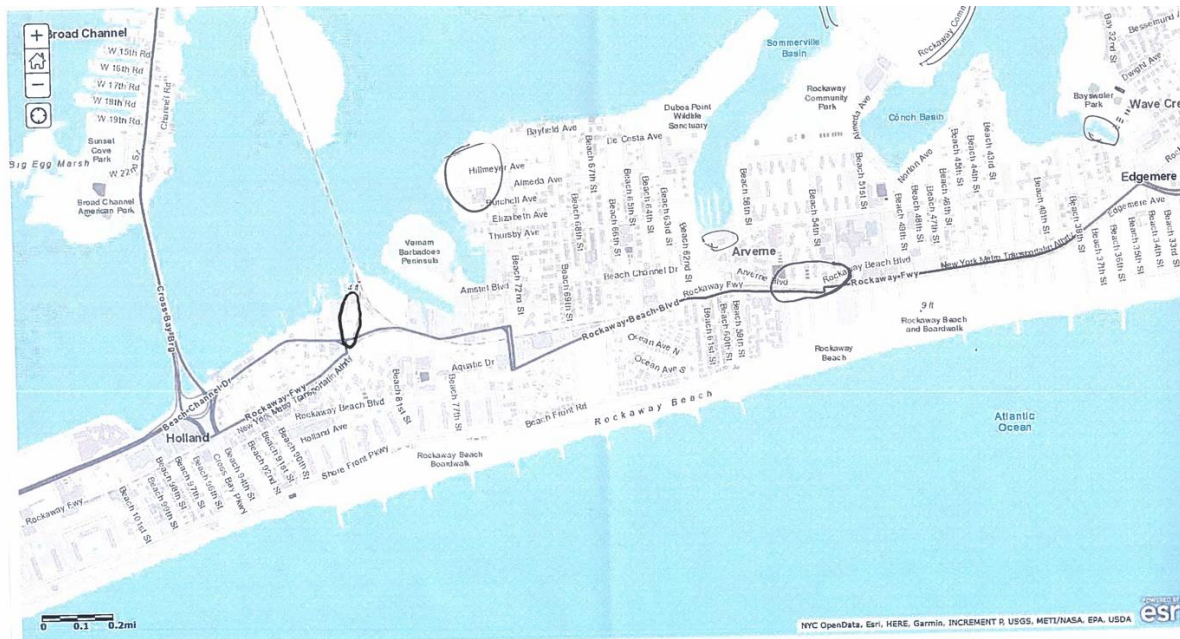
+
−
Broad Channel
W 15th Rd
W 16th Rd
W 17th Rd
W 18th Rd
W 19th Rd
Channel Rd
Sunset Cove Park
Big Egg Marsh
W 22nd St
Broad Channel American Park
Cross Bay Blvd
Sommerville Basin
Rockaway Comm
Bay 32nd St
Bessemund Av
Dwight Ave
Rockaway Community Park
Bayswater Park
Wave Cre
Dubos Point Wildlife Sanctuary
Conch Basin
Bayfield Ave
De Costa Ave
Hillmeyer Ave
Almeda Ave
Burchell Ave
Elizabeth Ave
Thursby Ave
Vernam Barbadoes Peninsula
Beach 67th St
Beach 68th St
Beach 65th St
Beach 66th St
Beach 64th St
Beach 63rd St
Beach 62nd St
Beach 56th St
Beach 54th St
Beach 51st St
Beach 45th St
Beach 44th St
Beach 43rd St
Beach 46th St
Beach 47th St
Beach 48th St
Beach 49th St
Norton Ave
Beach 40th St
Beach 38th St
Beach 37th St
Beach 36th St
Beach 35th St
Beach 34th St
Beach 33rd St
Edgemere
Edgemere Ave
Arverne
Beach Channel Dr
Amstel Blvd
Beach 72nd St
Beach 69th St
Arverne Blvd
Rockaway Beach Blvd
Rockaway Fwy
New York Metro Transportation Auth
Rockaway Beach Blvd
Rockaway Fwy
Beach 59th St
Beach 60th St
Beach 61st St
Ocean Ave N
Ocean Ave S
Aquatic Dr
Beach 9 St
Rockaway Beach and Boardwalk
Rockaway Beach
Beach Channel Dr
Rockaway Fwy
New York Metro Transportation Auth
Rockaway Beach Blvd
Beach 81st St
Beach 77th St
Holland
Holland Ave
Beach 90th St
Beach 91st St
Beach 92nd St
Beach 94th St
Cross Bay Pkwy
Beach 95th St
Beach 96th St
Beach 97th St
Beach 98th St
Beach 101st St
Rockaway Fwy
Shore Front Pkwy
Rockaway Beach Boardwalk
Beach Front Rd
Rockaway Beach
Atlantic Ocean
0 0.1 0.2mi
NYC OpenData, Esri, HERE, Garmin, INCREMENT P, USGS, METI/NASA, EPA, USDA
esri